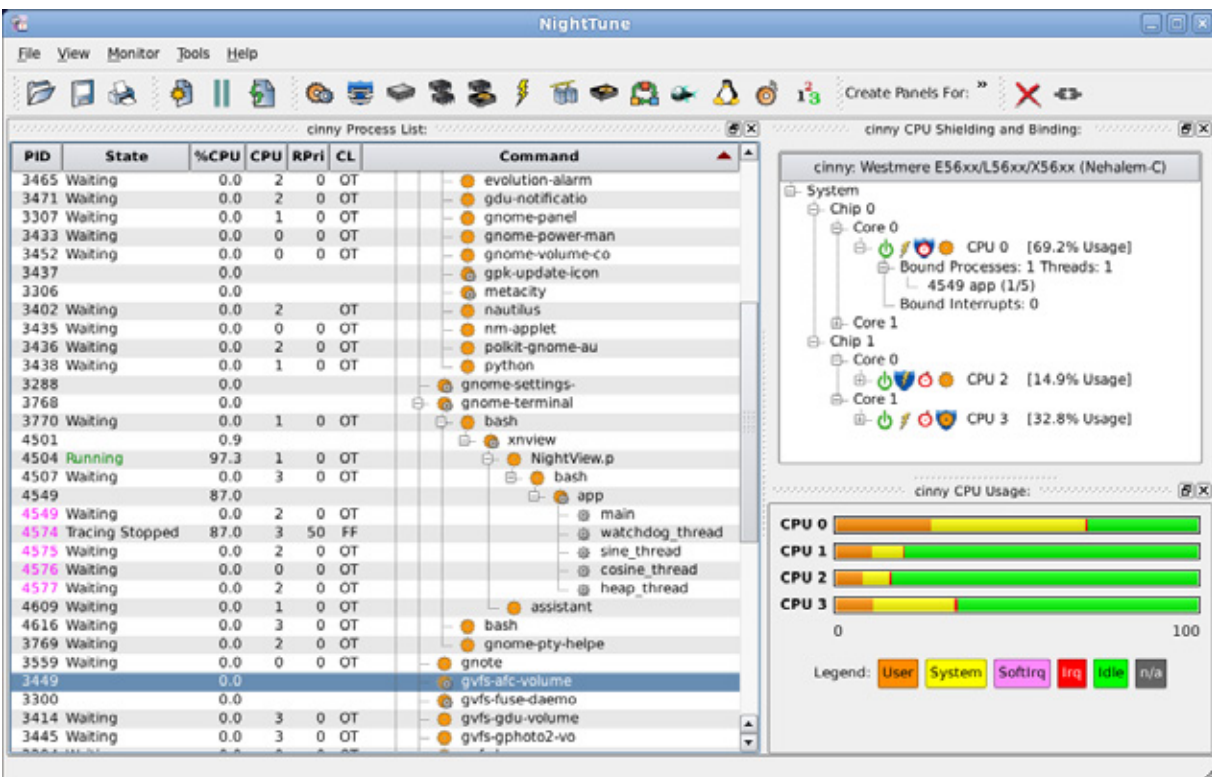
NightTune

File View Monitor Tools Help

Create Panels For: »

cinny Process List:

| PID | State | %CPU | CPU | RPri | CL | Command |
|---|---|---|---|---|---|---|
| 3465 | Waiting | 0.0 | 2 | 0 | OT | evolution-alarm |
| 3471 | Waiting | 0.0 | 2 | 0 | OT | gdu-notificatio |
| 3307 | Waiting | 0.0 | 1 | 0 | OT | gnome-panel |
| 3433 | Waiting | 0.0 | 0 | 0 | OT | gnome-power-man |
| 3452 | Waiting | 0.0 | 0 | 0 | OT | gnome-volume-co |
| 3437 | | 0.0 | | | | gpk-update-icon |
| 3306 | | 0.0 | | | | metacity |
| 3402 | Waiting | 0.0 | 2 | | OT | nautilus |
| 3435 | Waiting | 0.0 | 0 | 0 | OT | nm-applet |
| 3436 | Waiting | 0.0 | 2 | 0 | OT | polkit-gnome-au |
| 3438 | Waiting | 0.0 | 1 | 0 | OT | python |
| 3288 | | 0.0 | | | | gnome-settings- |
| 3768 | | 0.0 | | | | gnome-terminal |
| 3770 | Waiting | 0.0 | 1 | 0 | OT | bash |
| 4501 | | 0.9 | | | | xnview |
| 4504 | Running | 97.3 | 1 | 0 | OT | NightView.p |
| 4507 | Waiting | 0.0 | 3 | 0 | OT | bash |
| 4549 | | 87.0 | | | | app |
| 4549 | Waiting | 0.0 | 2 | 0 | OT | main |
| 4574 | Tracing Stopped | 87.0 | 3 | 50 | FF | watchdog_thread |
| 4575 | Waiting | 0.0 | 2 | 0 | OT | sine_thread |
| 4576 | Waiting | 0.0 | 0 | 0 | OT | cosine_thread |
| 4577 | Waiting | 0.0 | 2 | 0 | OT | heap_thread |
| 4609 | Waiting | 0.0 | 1 | 0 | OT | assistant |
| 4616 | Waiting | 0.0 | 3 | 0 | OT | bash |
| 3769 | Waiting | 0.0 | 2 | 0 | OT | gnome-pty-helpe |
| 3559 | Waiting | 0.0 | 0 | 0 | OT | gnote |
| 3449 | | 0.0 | | | | gvfs-afc-volume |
| 3300 | | 0.0 | | | | gvfs-fuse-daemo |
| 3414 | Waiting | 0.0 | 3 | 0 | OT | gvfs-gdu-volume |
| 3445 | Waiting | 0.0 | 3 | 0 | OT | gvfs-gphoto2-vo |

cinny CPU Shielding and Binding:

cinny: Westmere E56xx/L56xx/X56xx (Nehalem-C)
System
Chip 0
Core 0
CPU 0 [69.2% Usage]
Bound Processes: 1 Threads: 1
4549 app (1/5)
Bound Interrupts: 0
Core 1
Chip 1
Core 0
CPU 2 [14.9% Usage]
Core 1
CPU 3 [32.8% Usage]

cinny CPU Usage:

CPU 0
CPU 1
CPU 2
CPU 3
0
100

Legend: User System SoftIrq Irq Idle n/a